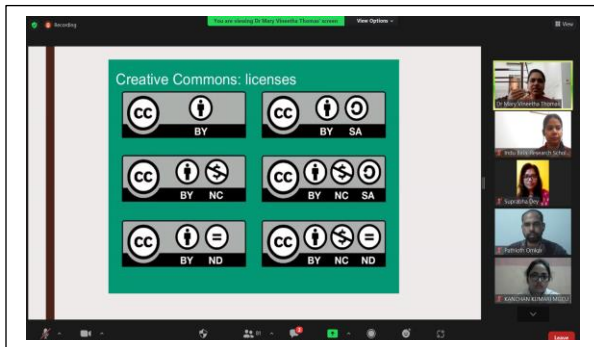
Recording

You are viewing Dr Mary Vineetha Thomas' screen

View Options

View

Creative Commons: licenses

cc BY

cc BY SA

cc BY NC

cc BY NC SA

cc BY ND

cc BY NC ND

Dr Mary Vineetha Thomas

Indu Bala Research Schol

Suprabha Dey

Patrick Ombiv

KANCHAN KUMARI MODI

81

Leave